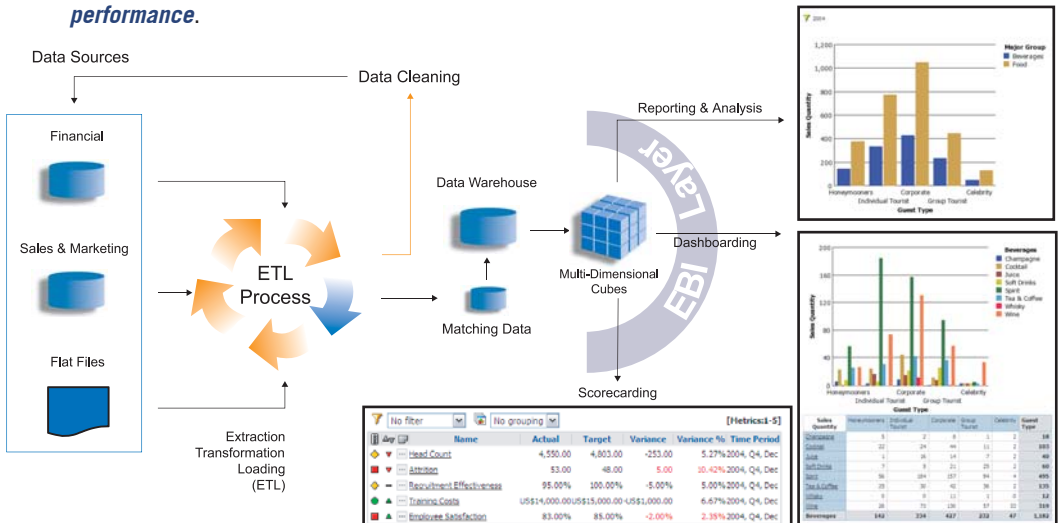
performance.

Data Sources

Data Cleaning

Financial

Sales & Marketing

Flat Files

ETL Process

Extraction Transformation Loading (ETL)

Data Warehouse

Matching Data

Multi-Dimensional Cubes

EBI Layer

Reporting & Analysis

Dashboarding

Scorecarding

2004

Major Group
Beverages
Food

Sales Quantity

1,200
1,000
800
600
400
200
0

Honeymooners Corporate Celebrity
Individual Tourist Group Tourist
Guest Type

Beverage
Champagne
Cocktail
Juice
Soft Drinks
Spirit
Tea & Coffee
Whisky
Wine

200
160
120
80
40
0

Honeymooners Corporate Celebrity
Individual Tourist Group Tourist
Guest Type

No filter No grouping [Metrics:1-5]

| | Name | Actual | Target | Variance | Variance % | Time Period |
|---|---|---|---|---|---|---|
| | Head Count | 4,550.00 | 4,803.00 | -253.00 | 5.27% | 2004, Q4, Dec |
| | Attrition | 53.00 | 48.00 | 5.00 | 10.42% | 2004, Q4, Dec |
| | Recruitment Effectiveness | 95.00% | 100.00% | -5.00% | 5.00% | 2004, Q4, Dec |
| | Training Costs | US$14,000.00 | US$15,000.00 | -US$1,000.00 | 6.67% | 2004, Q4, Dec |
| | Employee Satisfaction | 83.00% | 85.00% | -2.00% | 2.35% | 2004, Q4, Dec |